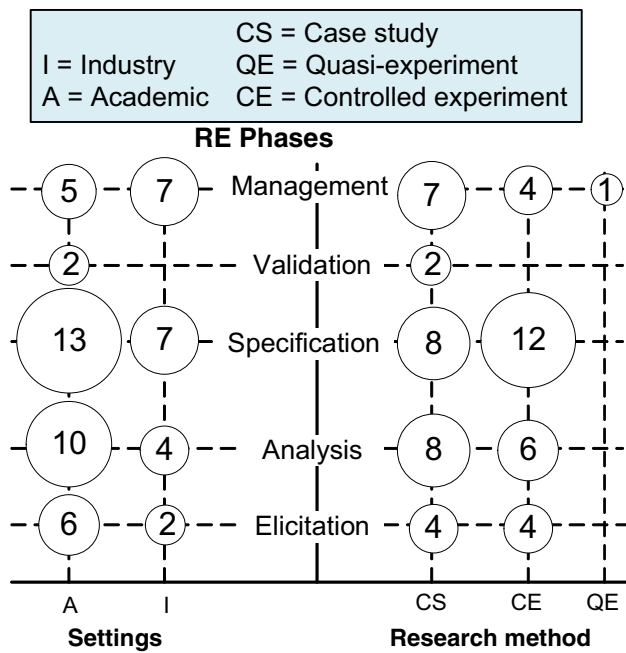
CS = Case study
I = Industry QE = Quasi-experiment
A = Academic CE = Controlled experiment

RE Phases

5 7 Management 7 4 1

2 Validation 2

13 7 Specification 8 12

10 4 Analysis 8 6

6 2 Elicitation 4 4

A I CS CE QE

Settings Research method